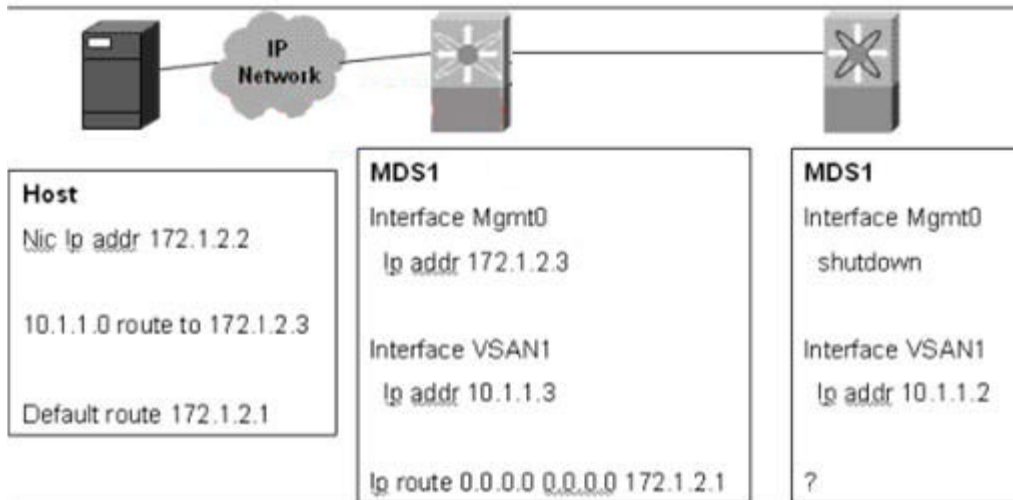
IP Network

Host

Nic Ip addr 172.1.2.2

10.1.1.0 route to 172.1.2.3

Default route 172.1.2.1

MDS1

Interface Mgmt0

Ip addr 172.1.2.3

Interface VSAN1

Ip addr 10.1.1.3

Ip route 0.0.0.0 0.0.0.0 172.1.2.1

MDS1

Interface Mgmt0

shutdown

Interface VSAN1

Ip addr 10.1.1.2

?